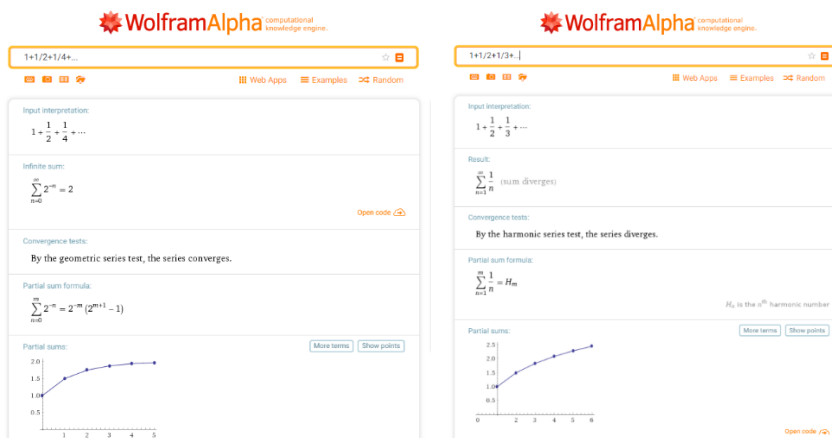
WolframAlpha computational knowledge engine.

1+1/2+1/4+...

Web Apps   Examples   Random

Input interpretation:

$1+\frac{1}{2}+\frac{1}{4}+\cdots$

Infinite sum:

$\sum_{n=0}^{\infty} 2^{-n} = 2$

Open code

Convergence tests:

By the geometric series test, the series converges.

Partial sum formula:

$\sum_{n=0}^{m} 2^{-n} = 2^{-m}(2^{m+1}-1)$

Partial sums:

More terms   Show points

2.0
1.5
1.0
0.5

1   2   3   4   5

WolframAlpha computational knowledge engine.

1+1/2+1/3+...

Web Apps   Examples   Random

Input interpretation:

$1+\frac{1}{2}+\frac{1}{3}+\cdots$

Result:

$\sum_{n=1}^{\infty} \frac{1}{n}$ (sum diverges)

Convergence tests:

By the harmonic series test, the series diverges.

Partial sum formula:

$\sum_{n=1}^{m} \frac{1}{n} = H_m$

$H_m$ is the $m^{th}$ harmonic number

Partial sums:

More terms   Show points

2.5
2.0
1.5
1.0
0.5

2   3   4   5   6

Open code